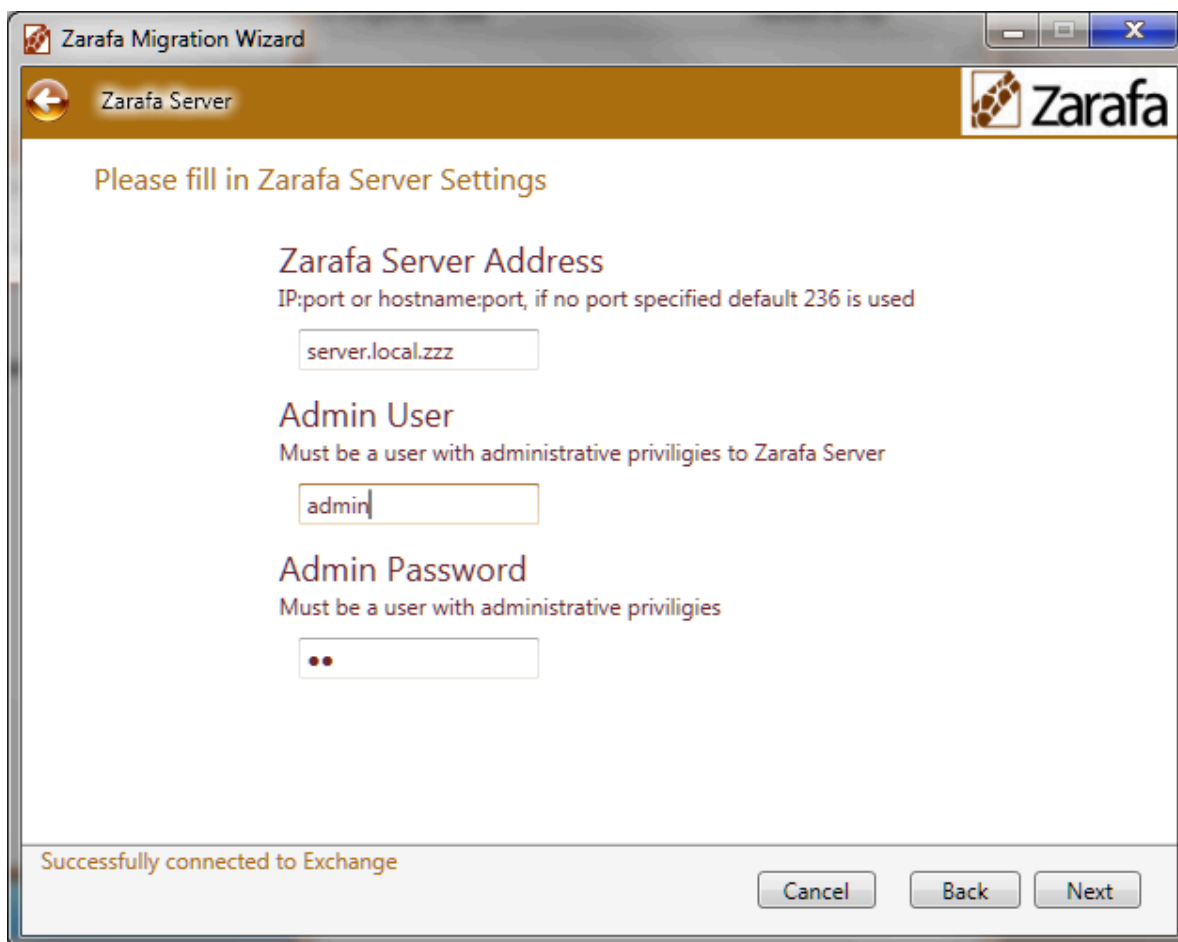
Zarafa Migration Wizard

Zarafa Server

Zarafa

Please fill in Zarafa Server Settings

Zarafa Server Address
IP:port or hostname:port, if no port specified default 236 is used

server.local.zzz

Admin User
Must be a user with administrative priviligies to Zarafa Server

admin

Admin Password
Must be a user with administrative priviligies

••

Successfully connected to Exchange

Cancel Back Next